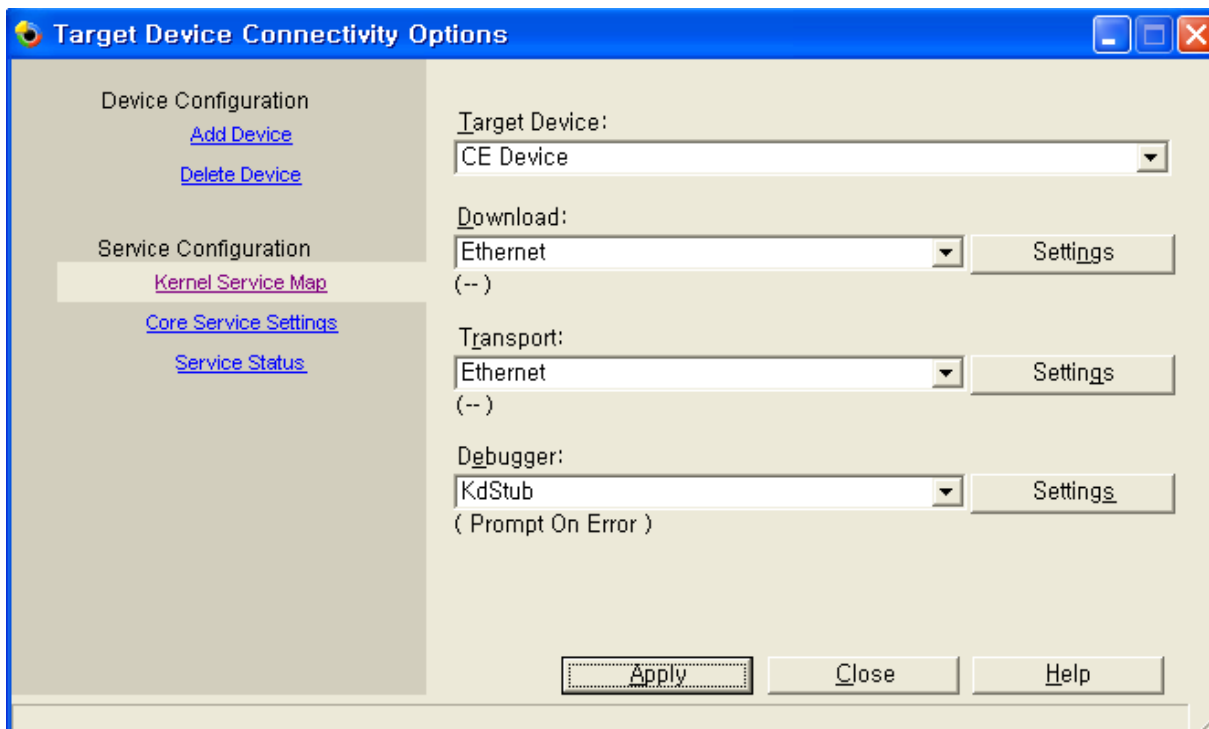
Target Device Connectivity Options

Device Configuration
Add Device
Delete Device

Service Configuration
Kernel Service Map
Core Service Settings
Service Status

Target Device:
CE Device

Download:
Ethernet
Settings
(-- )

Transport:
Ethernet
Settings
(-- )

Debugger:
KdStub
Settings
( Prompt On Error )

Apply
Close
Help